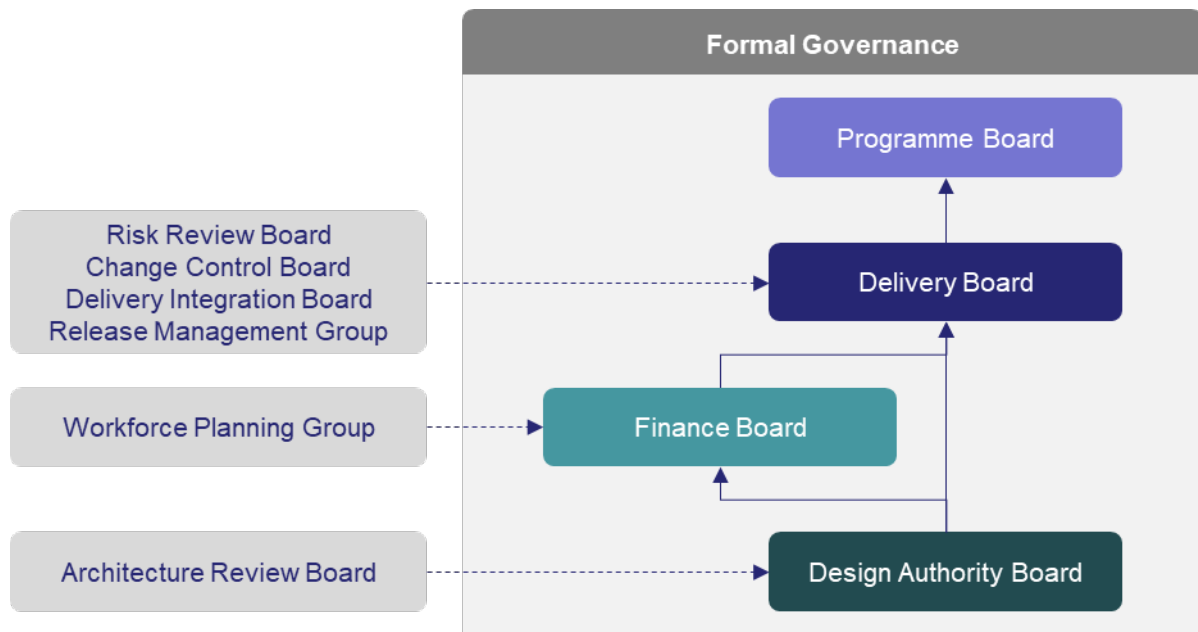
Formal Governance

Programme Board

Risk Review Board
Change Control Board
Delivery Integration Board
Release Management Group

Delivery Board

Workforce Planning Group

Finance Board

Architecture Review Board

Design Authority Board